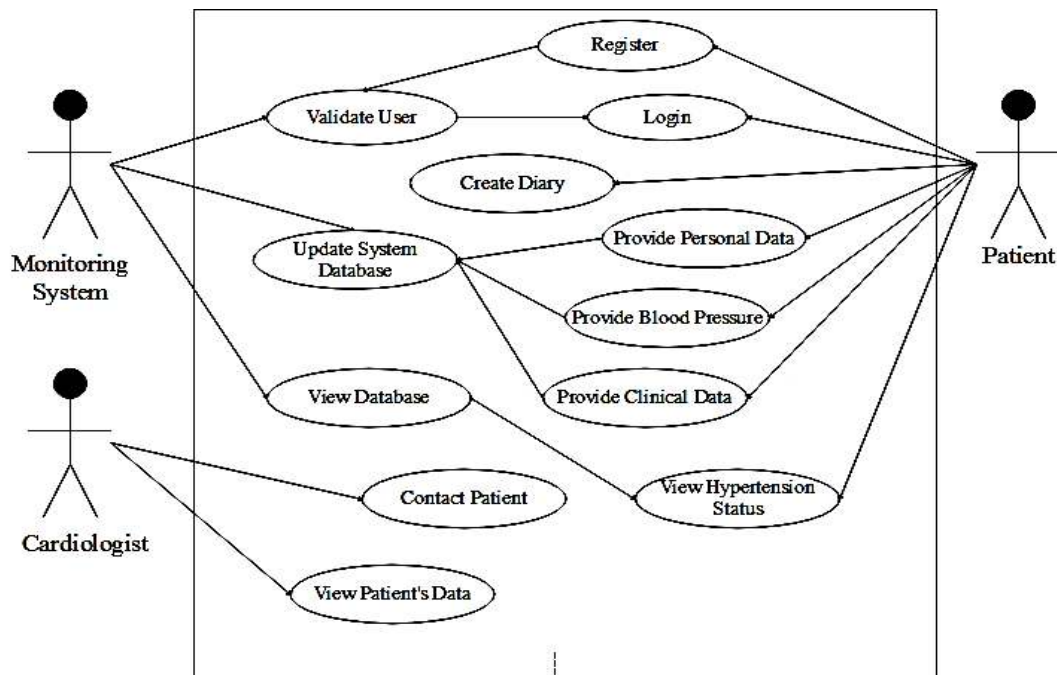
Monitoring System

Register

Validate User

Login

Create Diary

Update System Database

Provide Personal Data

Provide Blood Pressure

View Database

Provide Clinical Data

Patient

Cardiologist

Contact Patient

View Hypertension Status

View Patient's Data